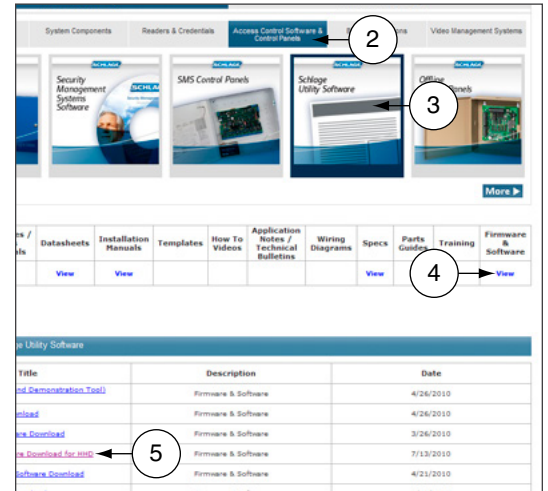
System Components | Readers & Credentials | Access Control Software & Control Panels | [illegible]ons | Video Management Systems

2

SCHLAGE
Security Management Systems Software

SCHLAGE
SMS Control Panels

SCHLAGE
Schlage Utility Software

3

SCHLAGE
Offline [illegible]anels

More ▶

| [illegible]es / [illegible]als | Datasheets | Installation Manuals | Templates | How To Videos | Application Notes / Technical Bulletins | Wiring Diagrams | Specs | Parts Guides | Training | Firmware & Software |
|---|---|---|---|---|---|---|---|---|---|---|
| | View | View | | | | | View | | | View |

4

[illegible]e Utility Software

| Title | Description | Date |
|---|---|---|
| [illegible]nd Demonstration Tool) | Firmware & Software | 4/26/2010 |
| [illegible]nload | Firmware & Software | 4/26/2010 |
| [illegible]are Download | Firmware & Software | 3/26/2010 |
| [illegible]re Download for HHD | Firmware & Software | 7/13/2010 |
| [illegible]Software Download | Firmware & Software | 4/21/2010 |

5